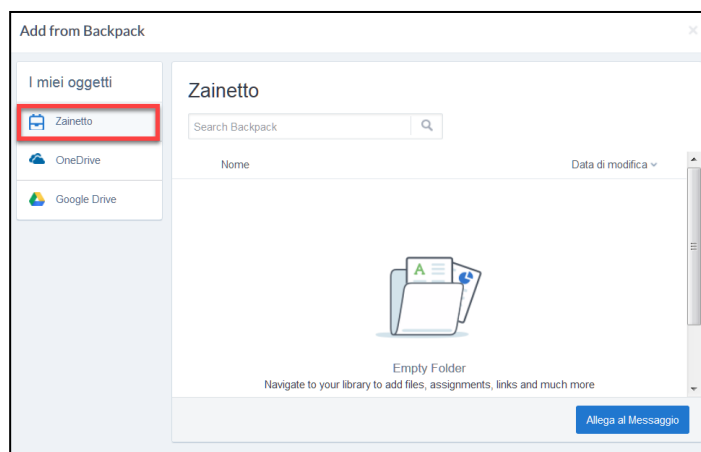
Add from Backpack

×

I miei oggetti

Zainetto

OneDrive

Google Drive

Zainetto

Search Backpack

Nome

Data di modifica

A

Empty Folder

Navigate to your library to add files, assignments, links and much more

Allega al Messaggio